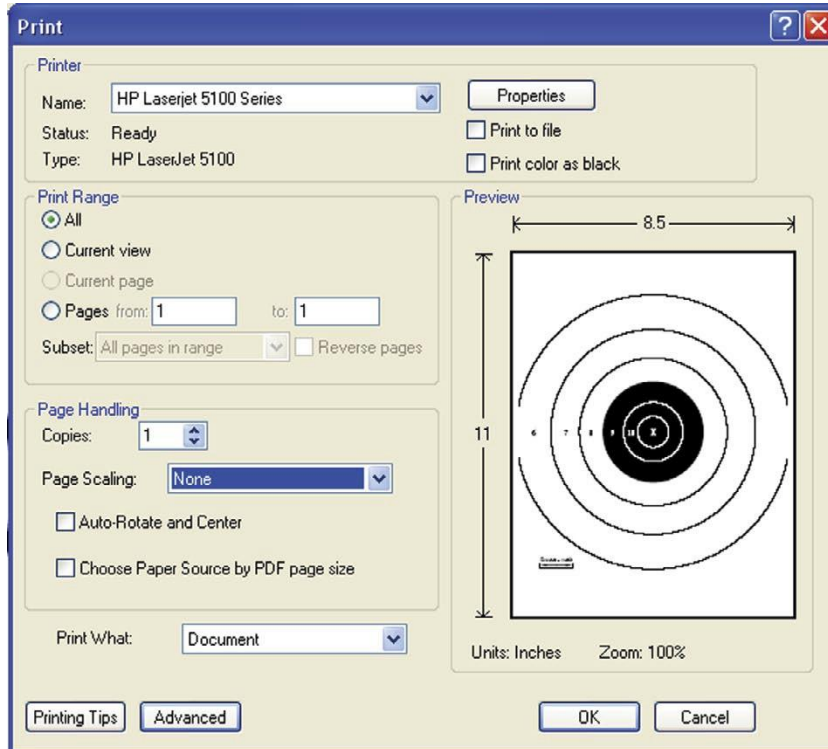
Print

Printer

Name: HP Laserjet 5100 Series

Status: Ready

Type: HP LaserJet 5100

Properties

Print to file

Print color as black

Print Range

All

Current view

Current page

Pages from: 1 to: 1

Subset: All pages in range

Reverse pages

Preview

8.5

11

6 7 8 9 10 X

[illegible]

Page Handling

Copies: 1

Page Scaling: None

Auto-Rotate and Center

Choose Paper Source by PDF page size

Print What: Document

Units: Inches Zoom: 100%

Printing Tips

Advanced

OK

Cancel